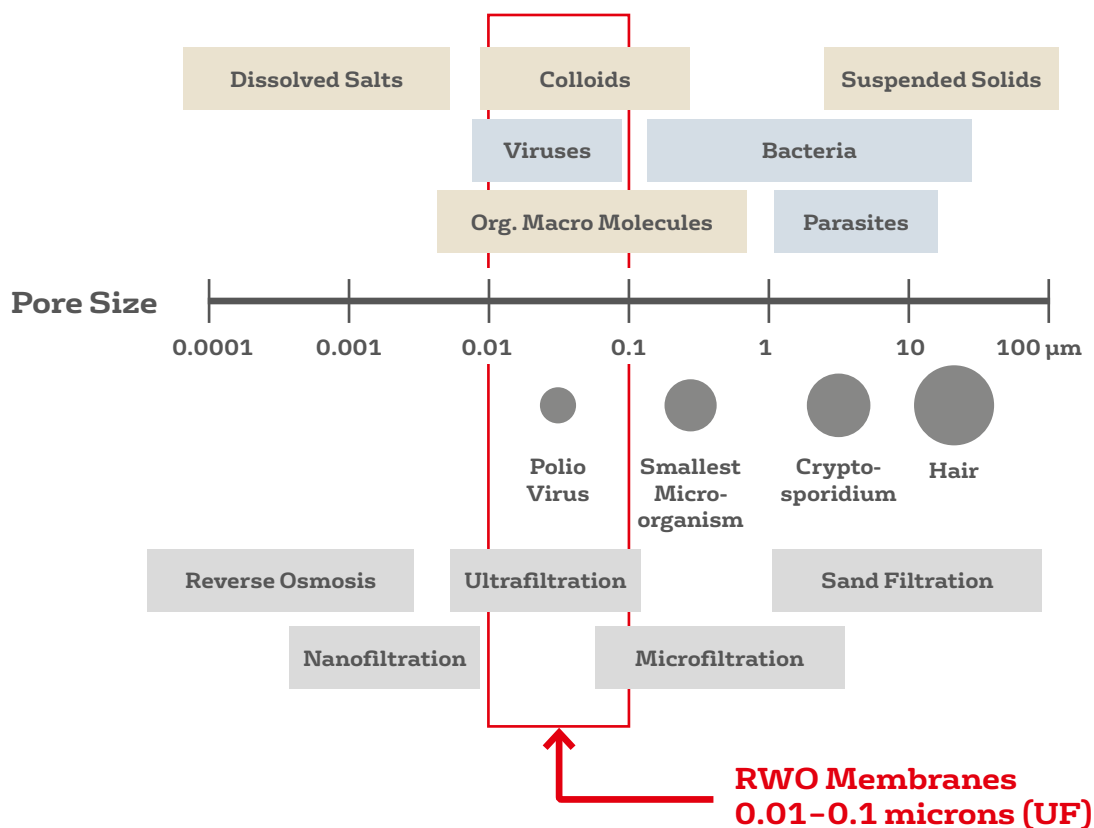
Dissolved Salts
Colloids
Suspended Solids
Viruses
Bacteria
Org. Macro Molecules
Parasites

Pore Size
0.0001
0.001
0.01
0.1
1
10
100 µm

Polio Virus
Smallest Microorganism
Cryptosporidium
Hair

Reverse Osmosis
Ultrafiltration
Sand Filtration
Nanofiltration
Microfiltration

RWO Membranes
0.01-0.1 microns (UF)